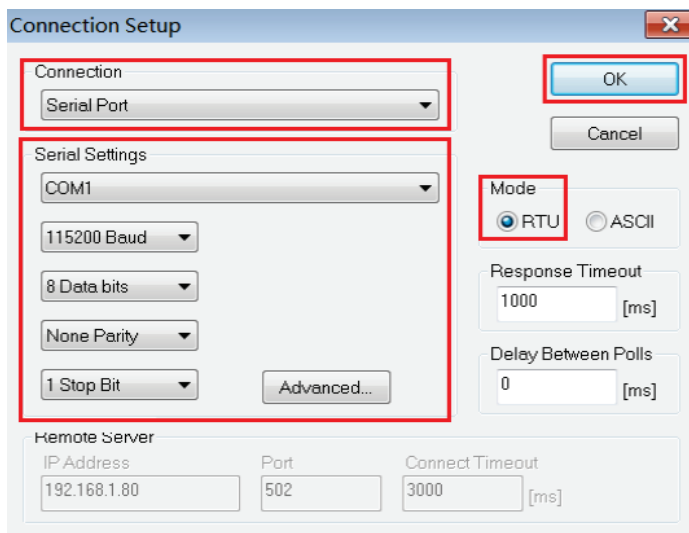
Connection Setup

Connection
Serial Port

Serial Settings
COM1
115200 Baud
8 Data bits
None Parity
1 Stop Bit
Advanced...

OK
Cancel

Mode
RTU
ASCII

Response Timeout
1000
[ms]

Delay Between Polls
0
[ms]

Remote Server
IP Address
192.168.1.80
Port
502
Connect Timeout
3000
[ms]